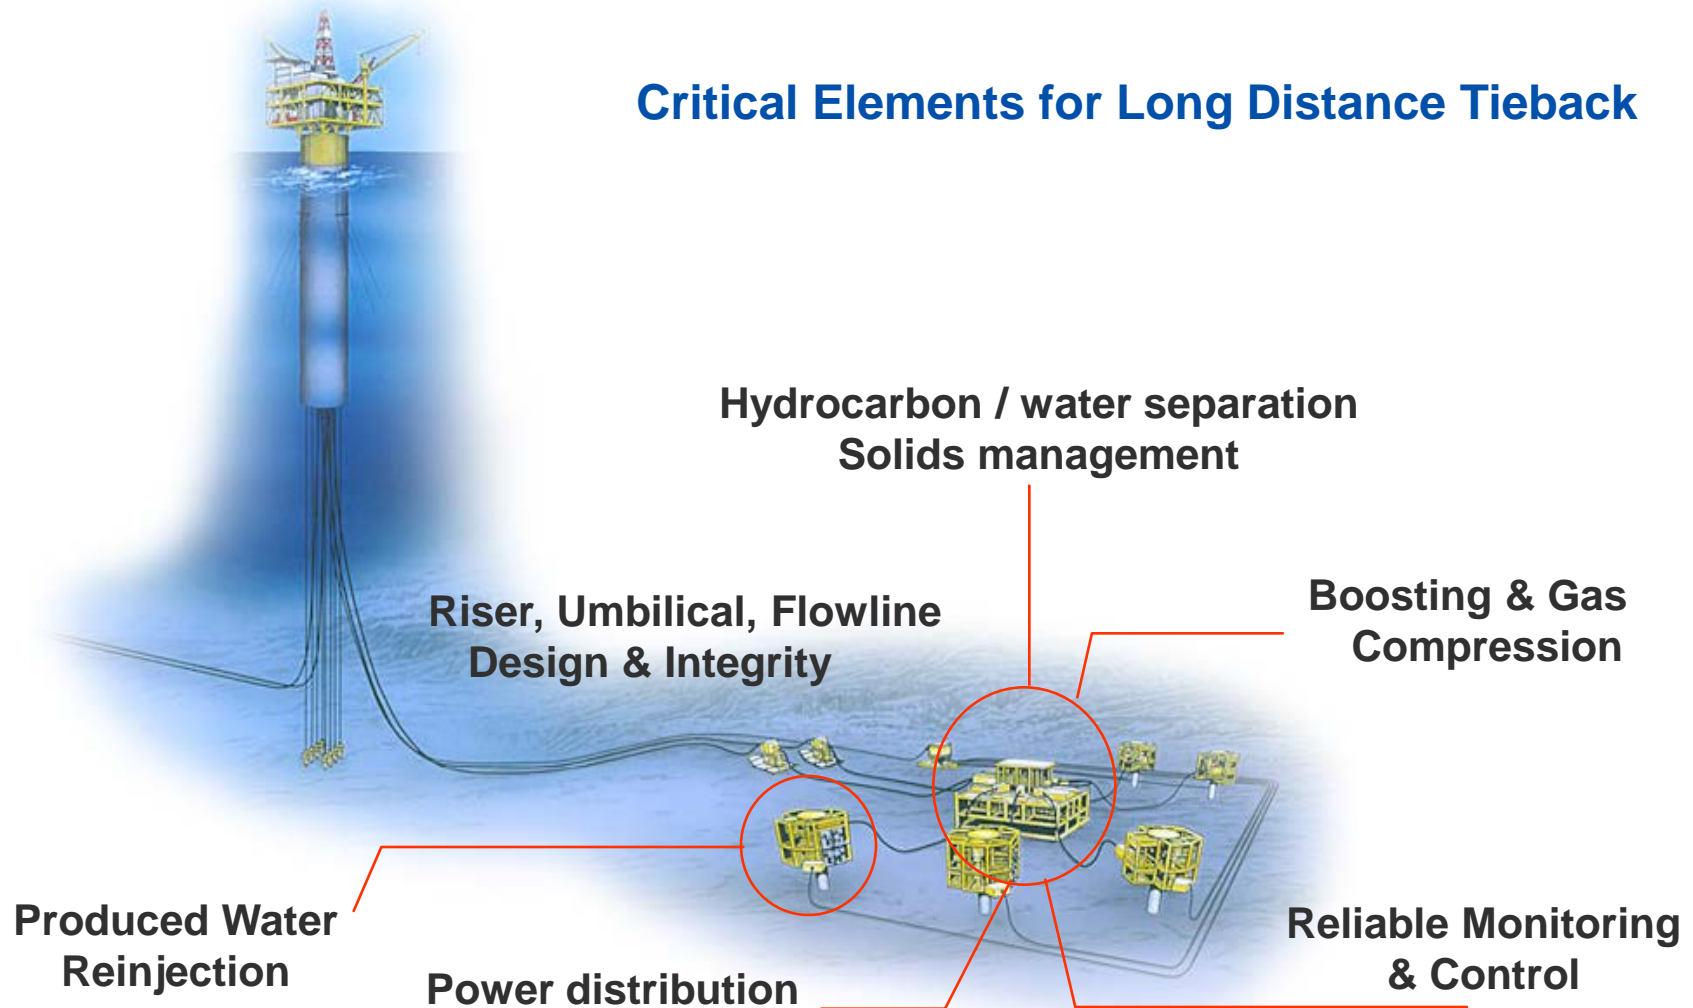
Critical Elements for Long Distance Tieback

Hydrocarbon / water separation
Solids management

Boosting & Gas
Compression

Riser, Umbilical, Flowline
Design & Integrity

Produced Water
Reinjection

Power distribution

Reliable Monitoring
& Control